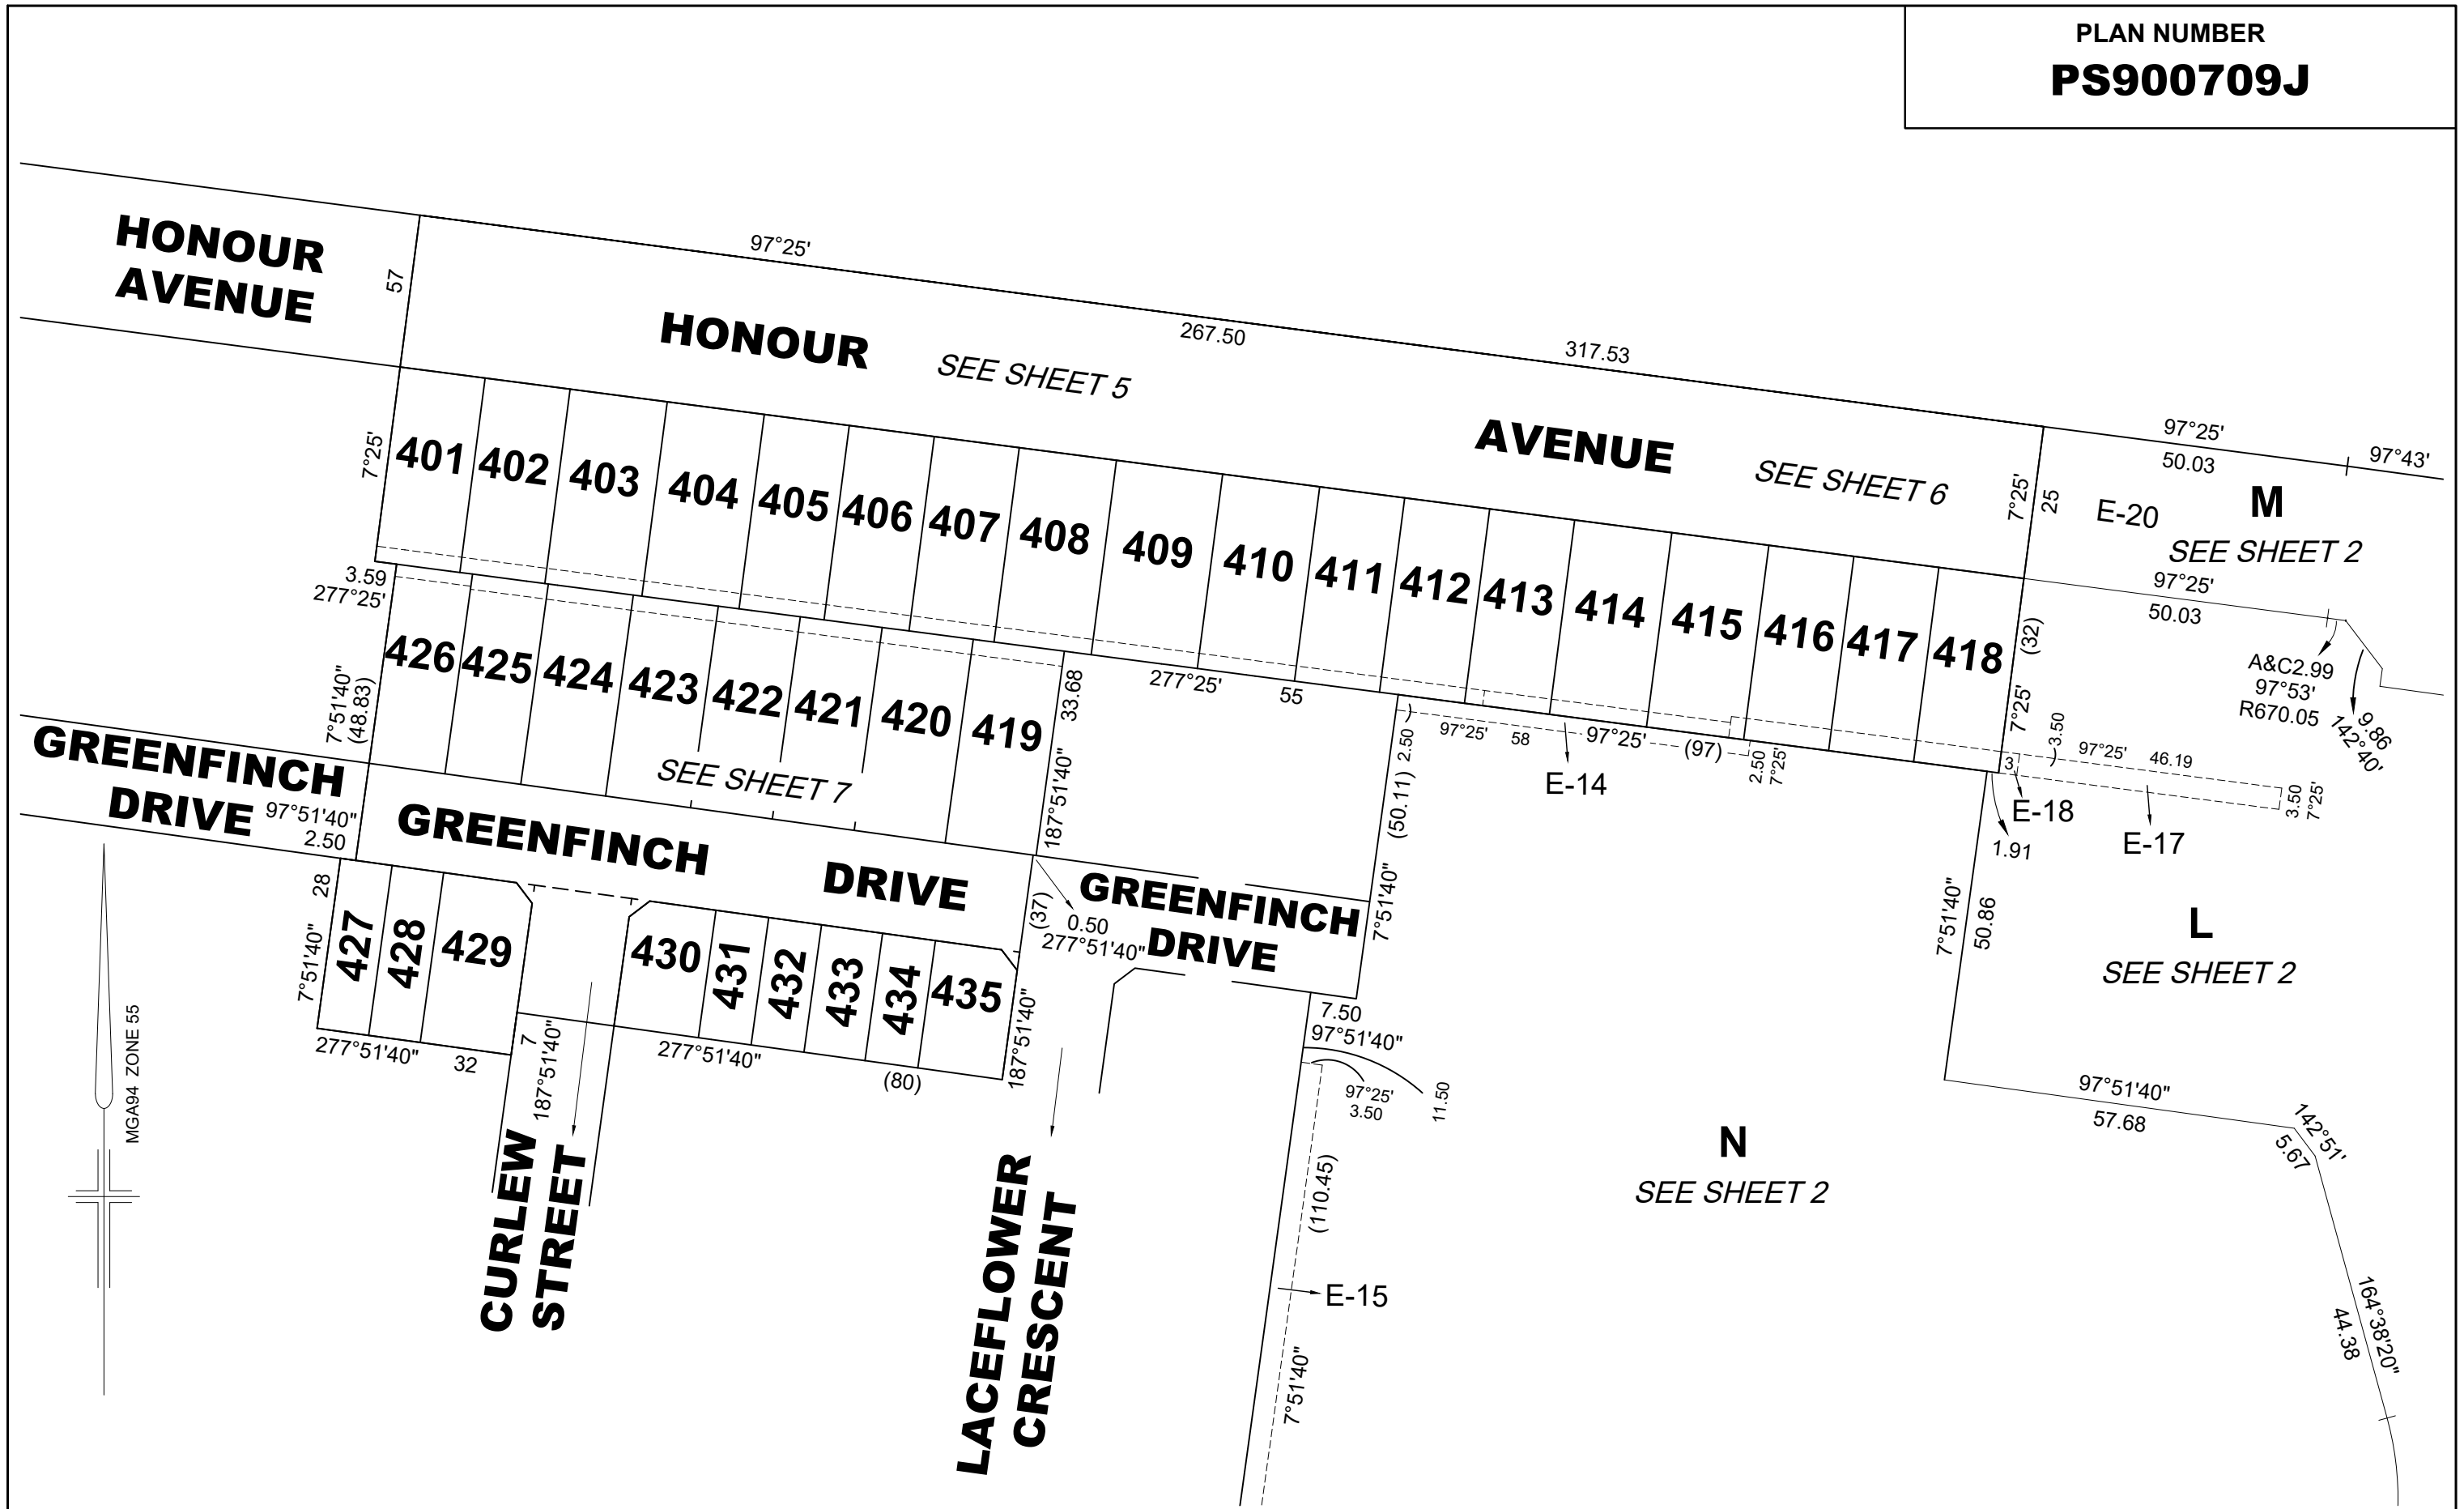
PLAN NUMBER
PS900709J

HONOUR AVENUE
57
97°25'
267.50
317.53
HONOUR
SEE SHEET 5
AVENUE
SEE SHEET 6
97°25'
50.03
97°43'
7°25'
25
E-20
M
SEE SHEET 2
7°25'
401 402 403 404 405 406 407 408 409 410 411 412 413 414 415 416 417 418
3.59
277°25'
97°25'
50.03
(32)
A&C2.99
97°53'
R670.05
9.86
142°40'
426 425 424 423 422 421 420 419
7°51'40"
(48.83)
33.68
277°25'
55
7°25'
3.50
97°25'
46.19
3
E-18
1.91
3.50
7°25'
E-17
2.50
97°25'
58
97°25'
(97)
2.50
7°25'
E-14
SEE SHEET 7
GREENFINCH DRIVE
97°51'40"
2.50
GREENFINCH
DRIVE
187°51'40"
(50.11)
7°51'40"
GREENFINCH DRIVE
(37)
0.50
277°51'40"
28
7°51'40"
427 428 429
430 431 432 433 434 435
277°51'40"
32
7
187°51'40"
277°51'40"
(80)
187°51'40"
7.50
97°51'40"
97°25'
3.50
11.50
7°51'40"
50.86
L
SEE SHEET 2
97°51'40"
57.68
142°51'
5.67
N
SEE SHEET 2
(110.45)
E-15
7°51'40"
164°38'20"
44.38
MGA94 ZONE 55
CURLEW STREET
LACEFLOWER CRESCENT